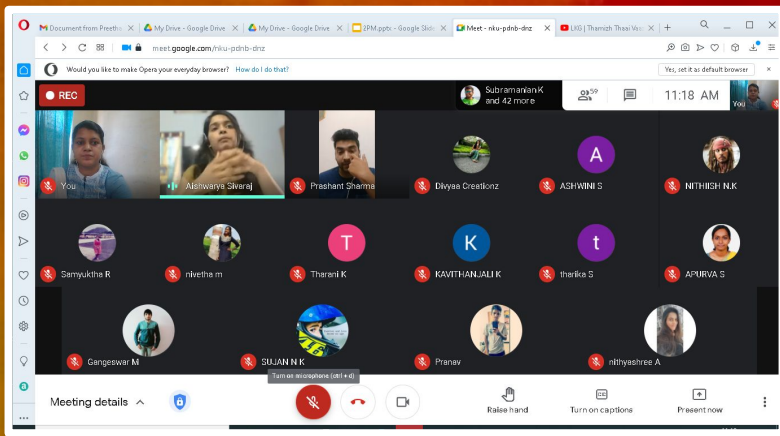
Document from Preeth | My Drive - Google Drive | My Drive - Google Drive | 2PM.pptx - Google Slid | Meet - nku-pdnb-dnz | LKG | Thamizh Thaai Va

meet.google.com/nku-pdnb-dnz

Would you like to make Opera your everyday browser? How do I do that?

Yes, set it as default browser

REC

Subramanian K and 42 more

59

11:18 AM

You

You

Aishwarya Sivaraj

Prashant Sharma

Divyaa Creationz

A

ASHWINI S

NITHIISH N.K

Samyuktha R

nivetha m

T

Tharani K

K

KAVITHANJALI K

t

tharika S

APURVA S

Gangeswar M

SUJAN N K

Pranav

nithyashree A

Turn on microphone (ctrl + d)

Meeting details

Raise hand

Turn on captions

Present now